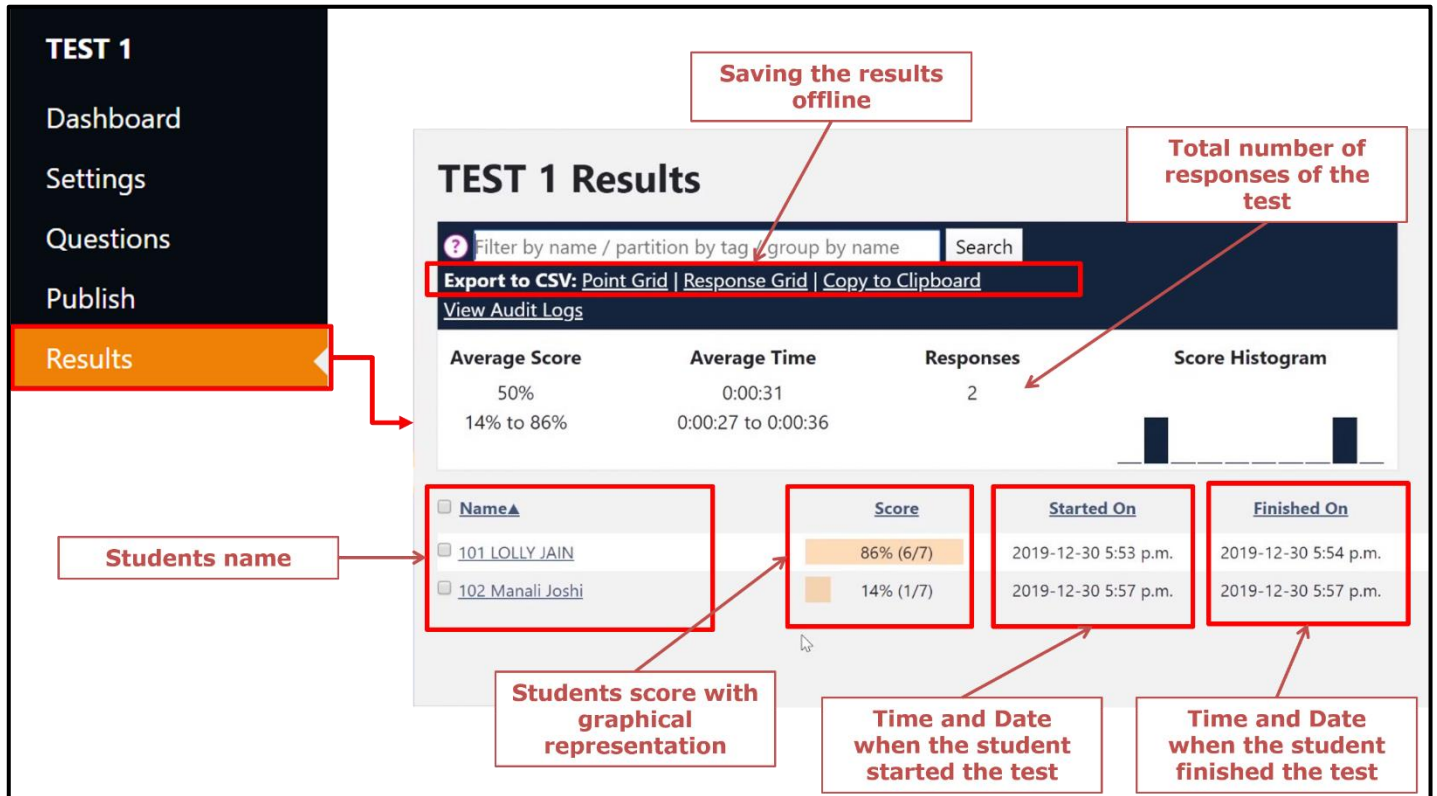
TEST 1

Dashboard

Settings

Questions

Publish

Results

Saving the results offline

Total number of responses of the test

TEST 1 Results

? Filter by name / partition by tag / group by name Search

Export to CSV: Point Grid | Response Grid | Copy to Clipboard

View Audit Logs

| Average Score | Average Time | Responses | Score Histogram |
|---|---|---|---|
| 50% | 0:00:31 | 2 | |
| 14% to 86% | 0:00:27 to 0:00:36 | | |

| Name▲ | Score | Started On | Finished On |
|---|---|---|---|
| 101 LOLLY JAIN | 86% (6/7) | 2019-12-30 5:53 p.m. | 2019-12-30 5:54 p.m. |
| 102 Manali Joshi | 14% (1/7) | 2019-12-30 5:57 p.m. | 2019-12-30 5:57 p.m. |

Students name

Students score with graphical representation

Time and Date when the student started the test

Time and Date when the student finished the test